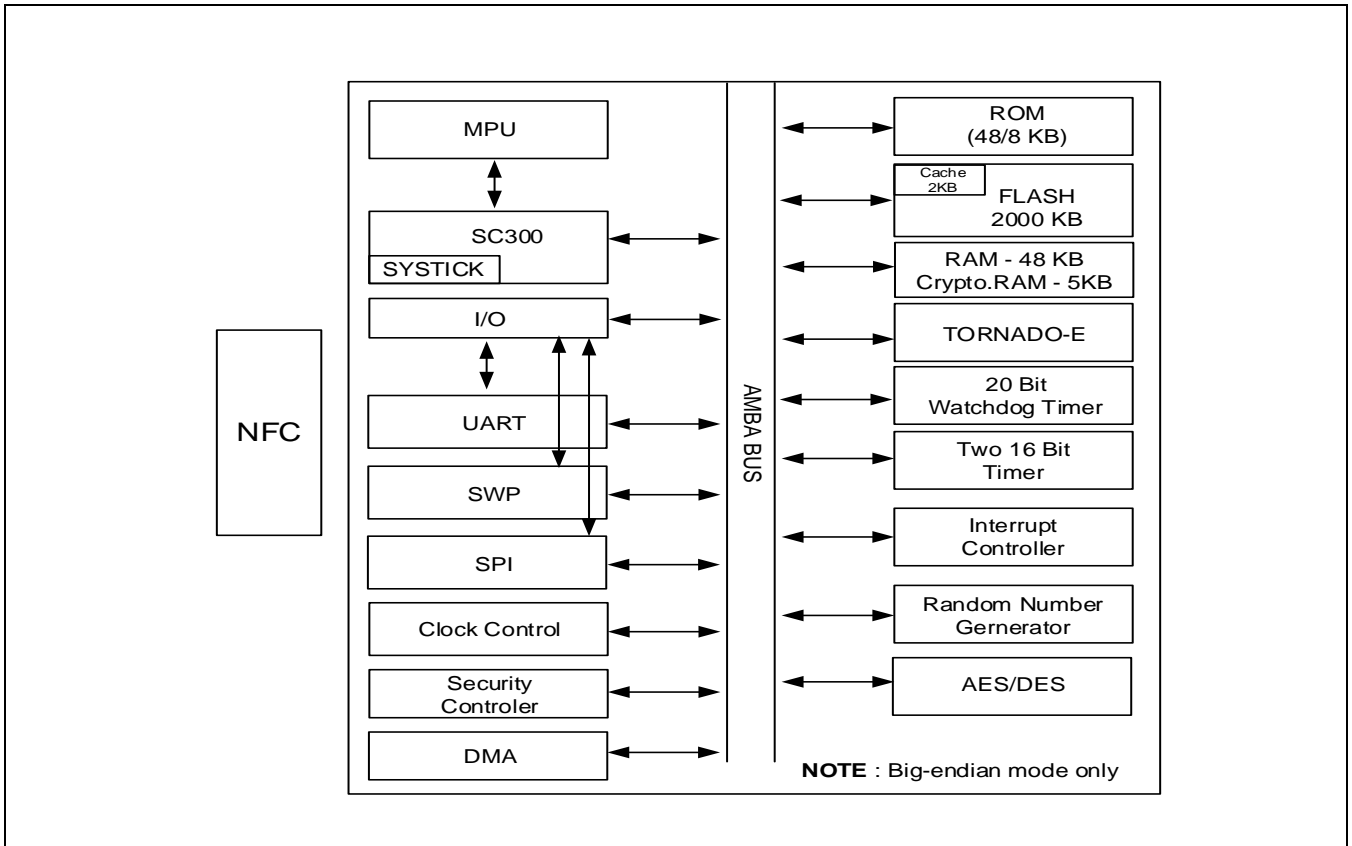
NFC

MPU

SC300

SYSTICK

I/O

UART

SWP

SPI

Clock Control

Security Controler

DMA

AMBA BUS

ROM (48/8 KB)

Cache 2KB

FLASH 2000 KB

RAM - 48 KB Crypto.RAM - 5KB

TORNADO-E

20 Bit Watchdog Timer

Two 16 Bit Timer

Interrupt Controller

Random Number Gernerator

AES/DES

**NOTE** : Big-endian mode only